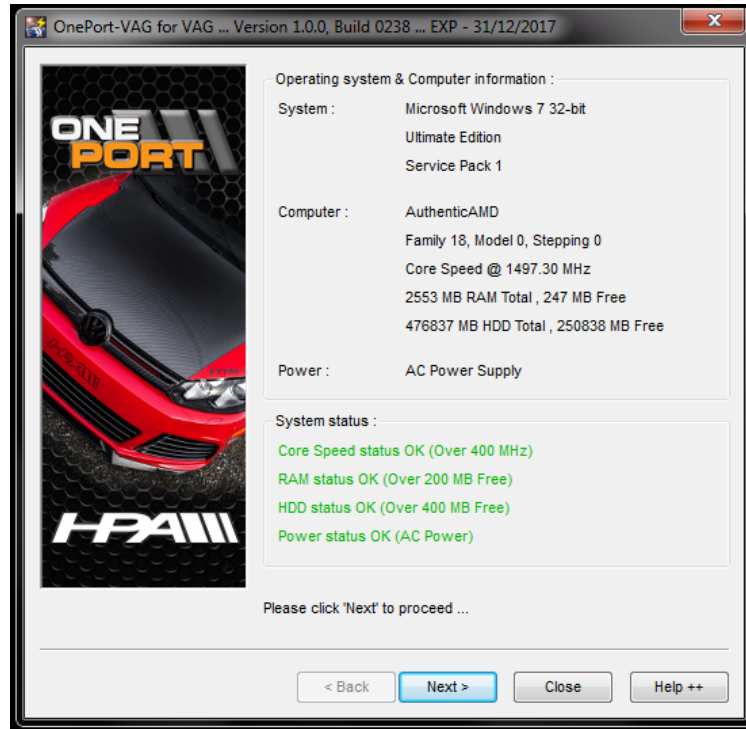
OnePort-VAG for VAG ... Version 1.0.0, Build 0238 ... EXP - 31/12/2017

ONE PORT

HPA

Operating system & Computer information :

System : Microsoft Windows 7 32-bit
Ultimate Edition
Service Pack 1

Computer : AuthenticAMD
Family 18, Model 0, Stepping 0
Core Speed @ 1497.30 MHz
2553 MB RAM Total , 247 MB Free
476837 MB HDD Total , 250838 MB Free

Power : AC Power Supply

System status :

Core Speed status OK (Over 400 MHz)
RAM status OK (Over 200 MB Free)
HDD status OK (Over 400 MB Free)
Power status OK (AC Power)

Please click 'Next' to proceed ...

< Back
Next >
Close
Help ++